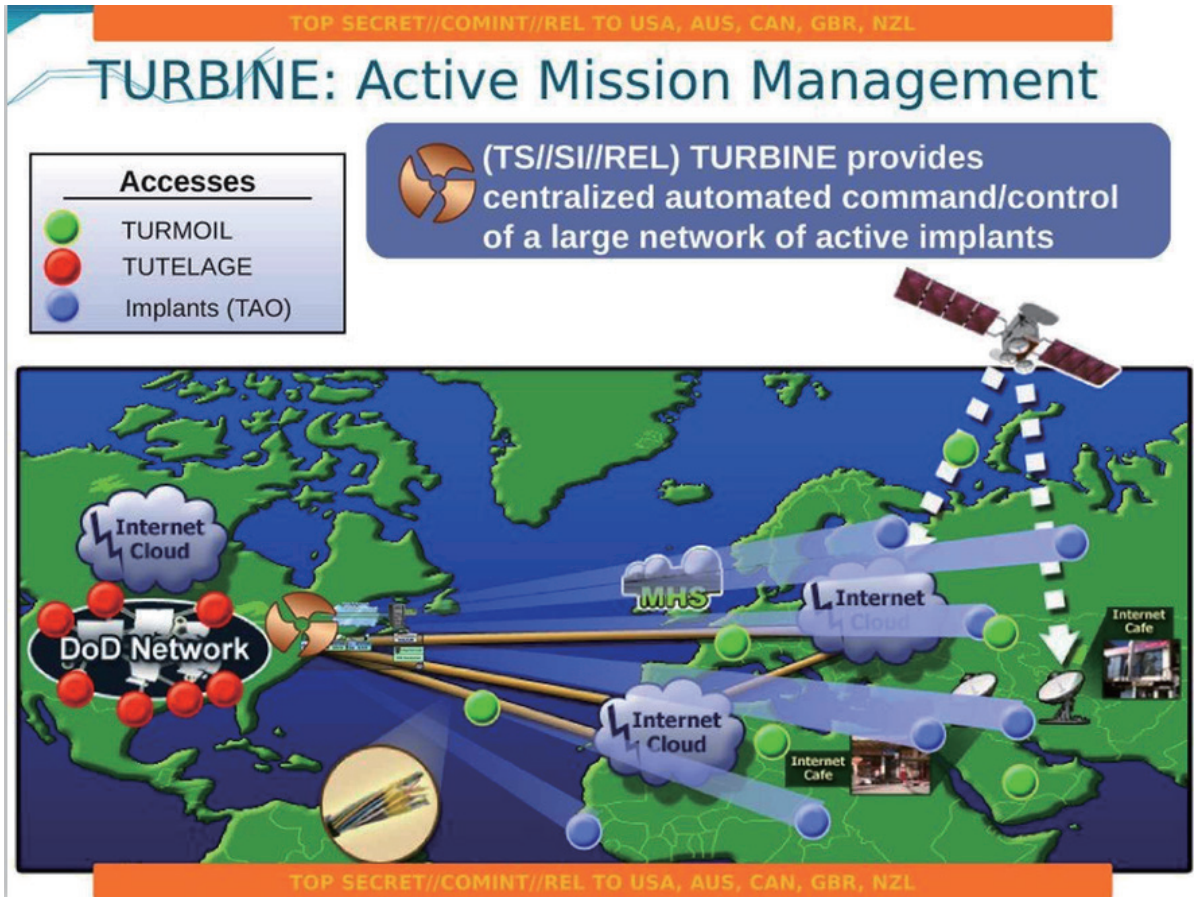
TOP SECRET//COMINT//REL TO USA, AUS, CAN, GBR, NZL

TURBINE: Active Mission Management

Accesses
TURMOIL
TUTELAGE
Implants (TAO)

(TS//SI//REL) TURBINE provides centralized automated command/control of a large network of active implants

Internet Cloud

DoD Network

MHS

Internet Cloud

Internet Cafe

Internet Cloud

Internet Cafe

TOP SECRET//COMINT//REL TO USA, AUS, CAN, GBR, NZL